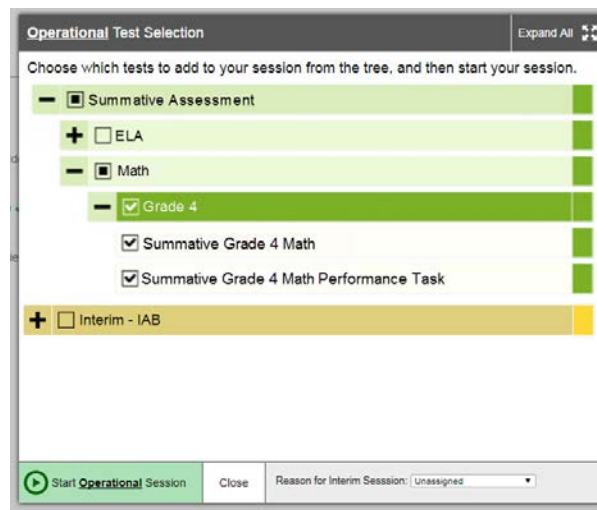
Operational Test Selection

Expand All

Choose which tests to add to your session from the tree, and then start your session.

Summative Assessment

ELA

Math

Grade 4

Summative Grade 4 Math

Summative Grade 4 Math Performance Task

Interim - IAB

Start Operational Session

Close

Reason for Interim Sesssion: Unassigned